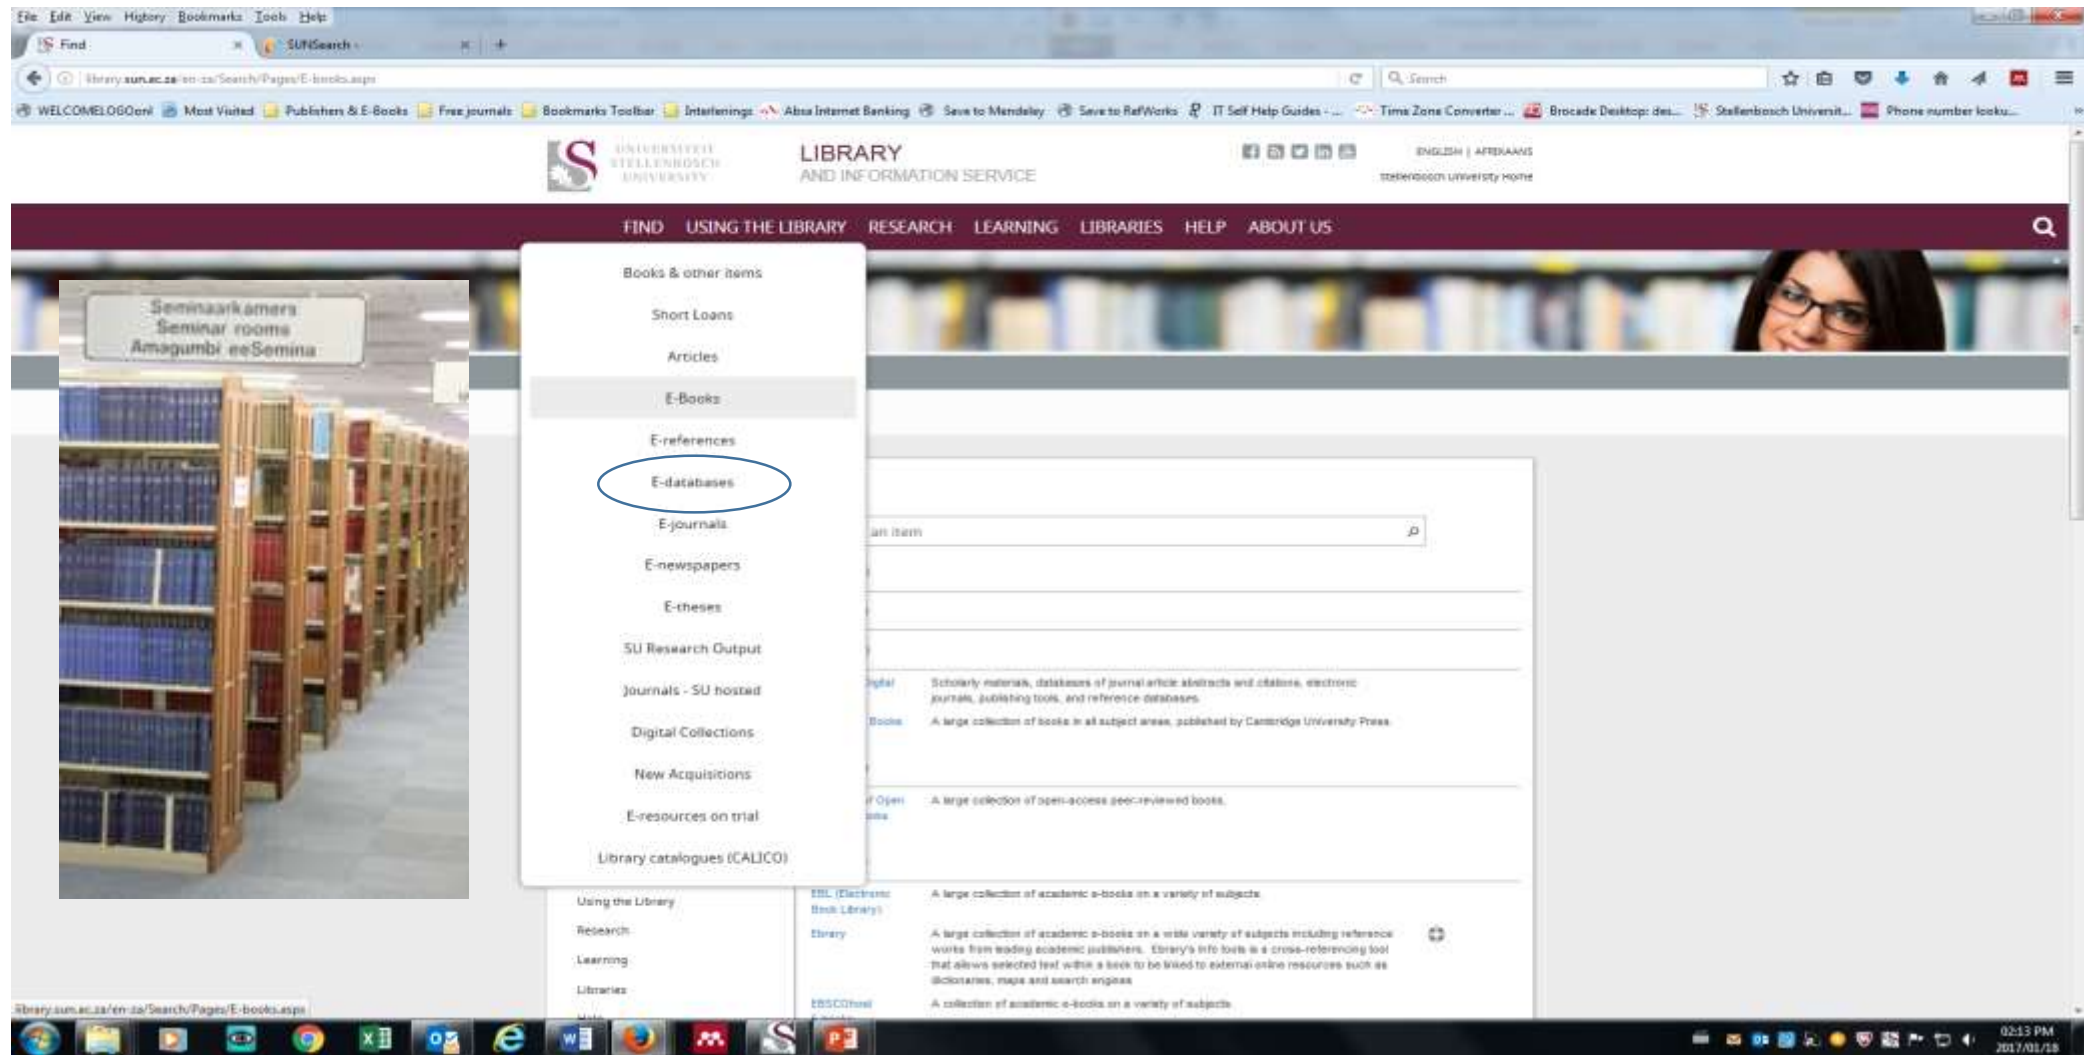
File Edit View History Bookmarks Tools Help

Find × SUNSearch × +

library.sun.ac.za/en-za/Search/Pages/E-books.aspx

Search

WELCOMELOGOonl Most Visited Publishers & E-Books Free journals Bookmarks Toolbar Interlenings Absa Internet Banking Save to Mendeley Save to RefWorks IT Self Help Guides - ... Time Zone Converter ... Brocade Desktop: des... Stellenbosch Universit... Phone number looku...

UNIVERSITEIT STELLENBOSCH UNIVERSITY

LIBRARY
AND INFORMATION SERVICE

ENGLISH | AFRIKAANS
Stellenbosch University Home

FIND USING THE LIBRARY RESEARCH LEARNING LIBRARIES HELP ABOUT US

Seminaarkamers
Seminar rooms
Amagumbi eeSemina

Books & other items
Short Loans
Articles
E-Books
E-references
E-databases
E-journals
E-newspapers
E-theses
SU Research Output
Journals - SU hosted
Digital Collections
New Acquisitions
E-resources on trial
Library catalogues (CALICO)

an item

Digital | Scholarly materials, databases of journal article abstracts and citations, electronic journals, publishing tools, and reference databases.

Books | A large collection of books in all subject areas, published by Cambridge University Press.

of Open Books | A large collection of open-access peer-reviewed books.

Using the Library
Research
Learning
Libraries

EBL (Electronic Book Library) | A large collection of academic e-books on a variety of subjects.

Ebrary | A large collection of academic e-books on a wide variety of subjects including reference works from leading academic publishers. Ebrary's info tools is a cross-referencing tool that allows selected text within a book to be linked to external online resources such as dictionaries, maps and search engines.

EBSCOhost | A collection of academic e-books on a variety of subjects.

library.sun.ac.za/en-za/Search/Pages/E-books.aspx

02:13 PM
2017/01/18